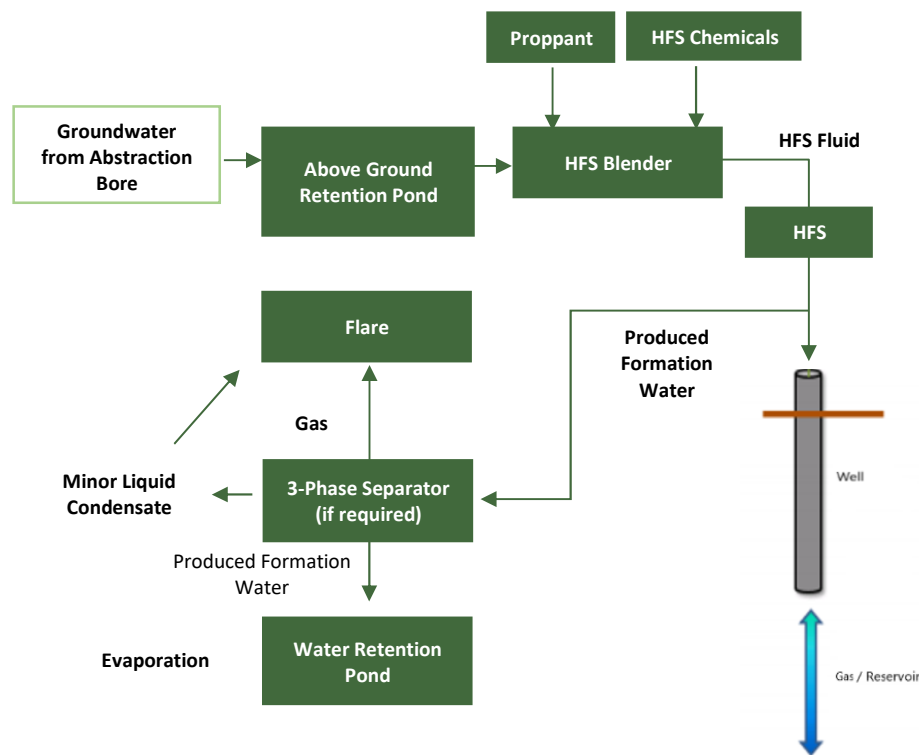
Proppant

HFS Chemicals

Groundwater from Abstraction Bore

Above Ground Retention Pond

HFS Blender

HFS Fluid

HFS

Flare

Produced Formation Water

Gas

Well

Minor Liquid Condensate

3-Phase Separator (if required)

Produced Formation Water

Evaporation

Water Retention Pond

Gas / Reservoir